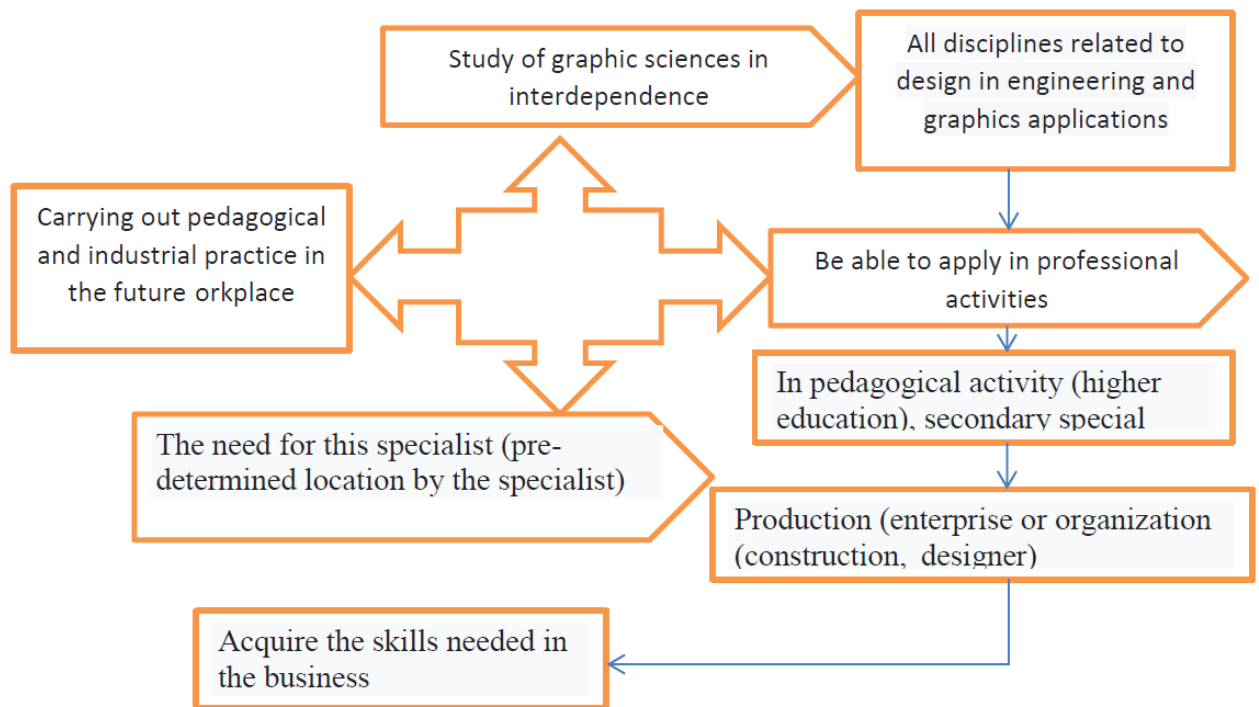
Study of graphic sciences in interdependence

All disciplines related to design in engineering and graphics applications

Carrying out pedagogical and industrial practice in the future orkplace

Be able to apply in professional activities

In pedagogical activity (higher education), secondary special

The need for this specialist (predetermined location by the specialist)

Production (enterprise or organization (construction, designer)

Acquire the skills needed in the business